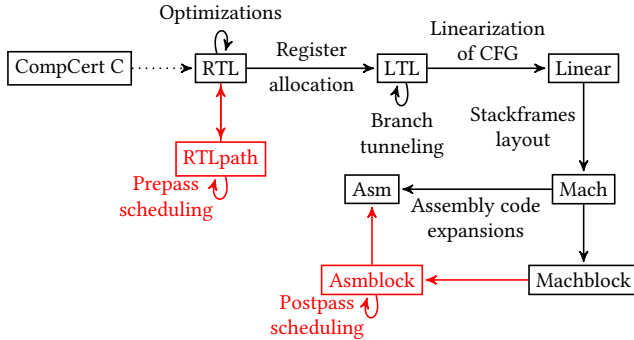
Optimizations

CompCert C

RTL

Register allocation

LTL

Linearization of CFG

Linear

Branch tunneling

Stackframes layout

RTLpath

Prepass scheduling

Asm

Mach

Assembly code expansions

Asmblock

Machblock

Postpass scheduling